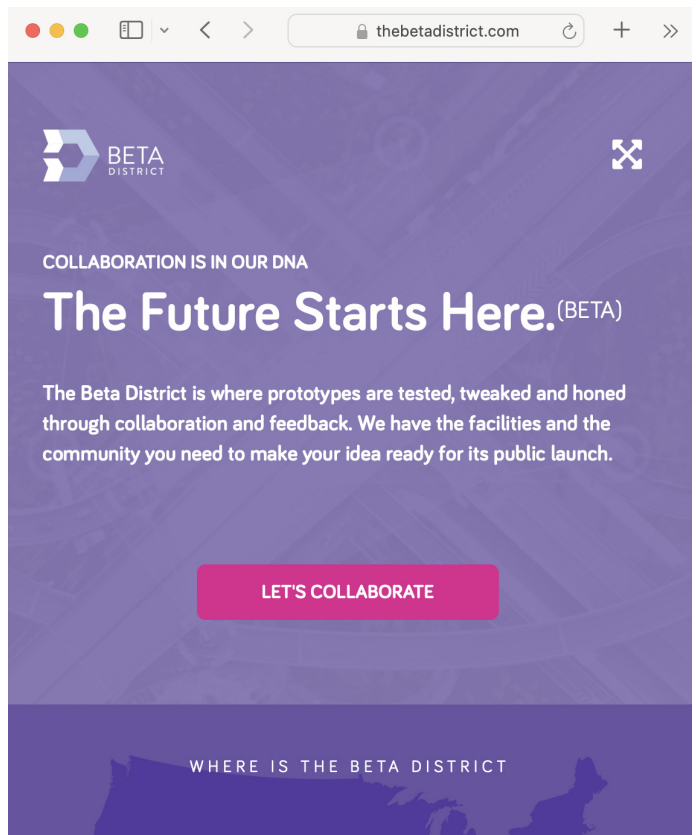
thebetadistrict.com

BETA
DISTRICT

COLLABORATION IS IN OUR DNA

The Future Starts Here.(BETA)

The Beta District is where prototypes are tested, tweaked and honed through collaboration and feedback. We have the facilities and the community you need to make your idea ready for its public launch.

LET'S COLLABORATE

WHERE IS THE BETA DISTRICT